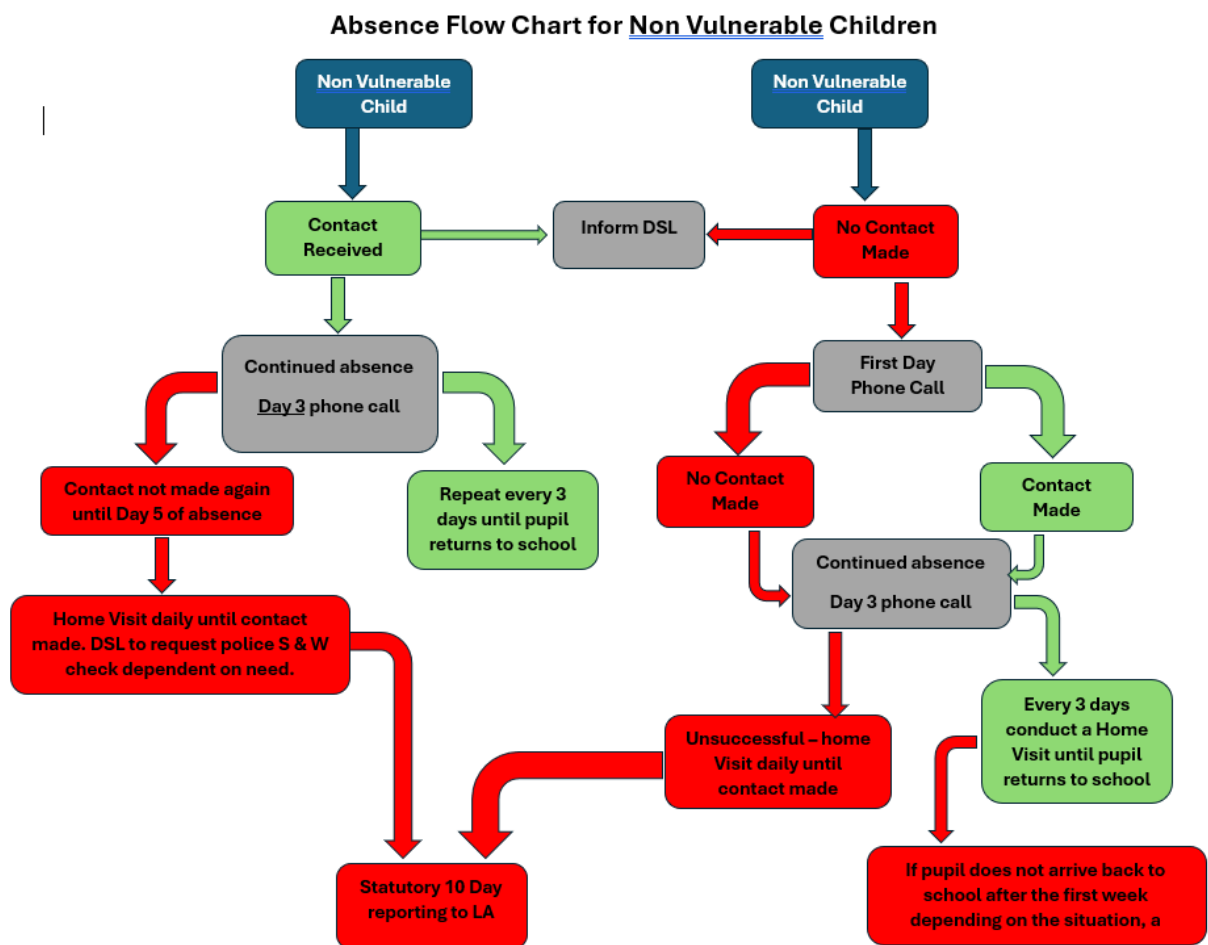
Absence Flow Chart for Non Vulnerable Children

Non Vulnerable Child

Non Vulnerable Child

Contact Received

Inform DSL

No Contact Made

Continued absence

Day 3 phone call

First Day Phone Call

Contact not made again until Day 5 of absence

Repeat every 3 days until pupil returns to school

No Contact Made

Contact Made

Continued absence

Day 3 phone call

Home Visit daily until contact made. DSL to request police S & W check dependent on need.

Every 3 days conduct a Home Visit until pupil returns to school

Unsuccessful – home Visit daily until contact made

Statutory 10 Day reporting to LA

If pupil does not arrive back to school after the first week depending on the situation, a